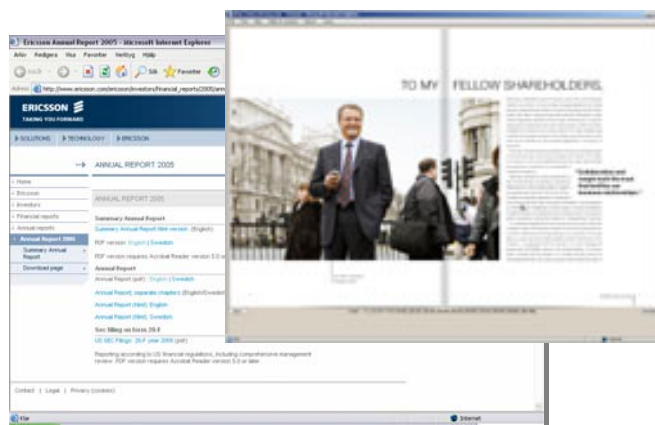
Ericsson Annual Report 2005 - Microsoft Internet Explorer

Arkiv Redigera Visa Favoriter Verktyg Hjälp

Bakåt Sök Favoriter

Adress http://www.ericsson.com/ericsson/investors/financial_reports2005/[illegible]

ERICSSON

TAKING YOU FORWARD

SOLUTIONS TECHNOLOGY ERICSSON

ANNUAL REPORT 2005

Home

Ericsson

Investors

Financial reports

Annual reports

Annual Report 2005

Summary Annual Report

Download page

ANNUAL REPORT 2005

Summary Annual Report

Summary Annual Report html version (English)

PDF version: English | Swedish

PDF version requires Acrobat Reader version 5.0 or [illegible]

Annual Report

Annual Report (pdf): English | Swedish

Annual Report, separate chapters (English/Swedish)

Annual Report (html): English

Annual Report (html): Swedish

Sec filing on form 20-F

US SEC Filings: 20-F year 2005 (pdf)

Reporting according to US financial regulations, including comprehensive management review. PDF version requires Acrobat Reader version 5.0 or later

Contact | Legal | Privacy (cookies)

Klar

Internet

TO MY FELLOW SHAREHOLDERS,

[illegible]